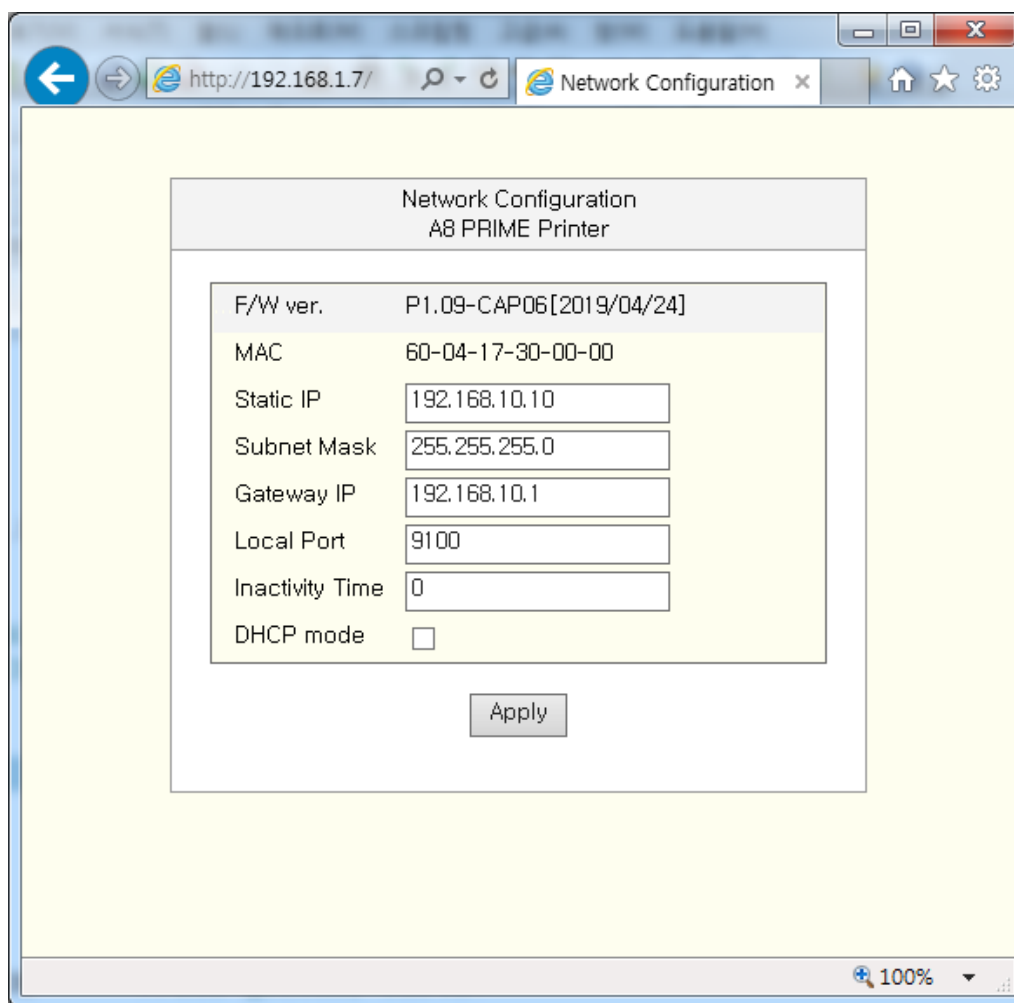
http://192.168.1.7/

Network Configuration ×

Network Configuration
A8 PRIME Printer

| | |
|---|---|
| F/W ver. | P1.09-CAP06[2019/04/24] |
| MAC | 60-04-17-30-00-00 |
| Static IP | 192.168.10.10 |
| Subnet Mask | 255.255.255.0 |
| Gateway IP | 192.168.10.1 |
| Local Port | 9100 |
| Inactivity Time | 0 |
| DHCP mode | |

Apply

100%